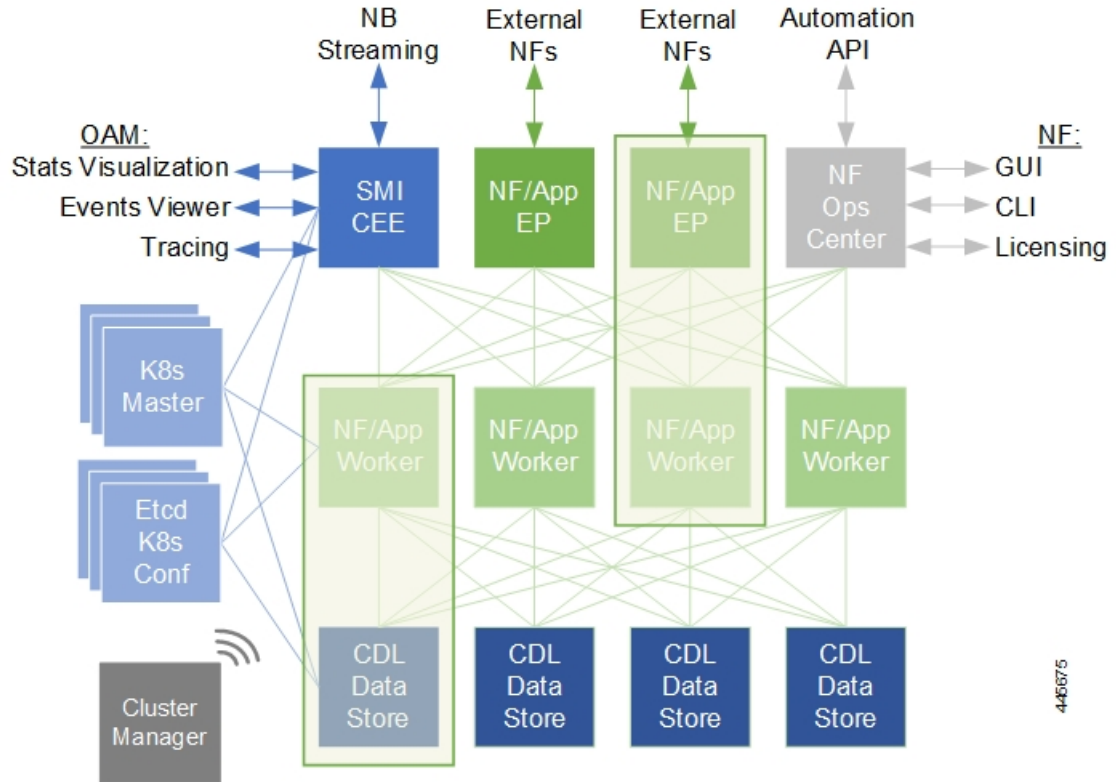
NB Streaming

External NFs

External NFs

Automation API

OAM:
Stats Visualization
Events Viewer
Tracing

SMI CEE

NF/App EP

NF/App EP

NF Ops Center

NF:
GUI
CLI
Licensing

K8s Master

Etcd K8s Conf

NF/App Worker

NF/App Worker

NF/App Worker

NF/App Worker

Cluster Manager

CDL Data Store

CDL Data Store

CDL Data Store

CDL Data Store

445675